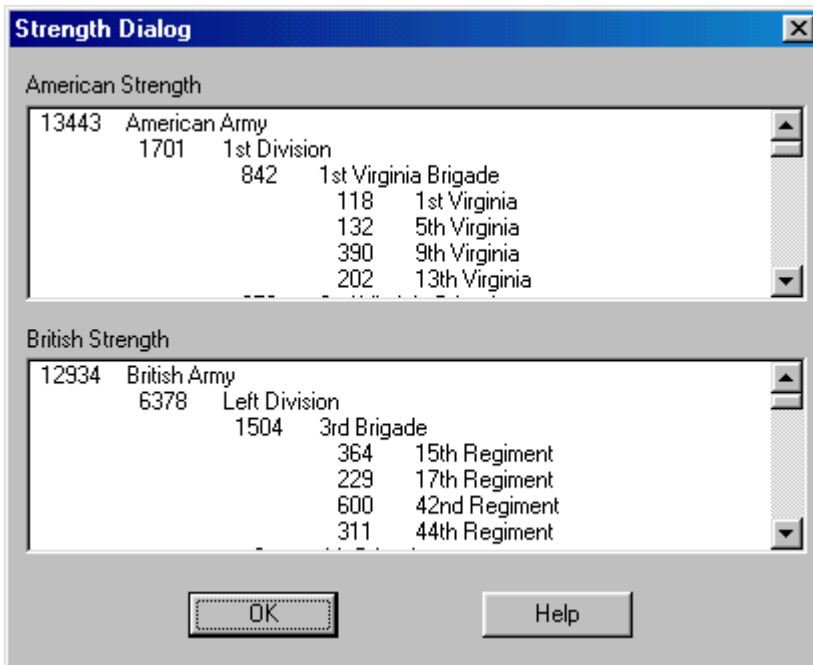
Strength Dialog

American Strength

13443 American Army
1701 1st Division
842 1st Virginia Brigade
118 1st Virginia
132 5th Virginia
390 9th Virginia
202 13th Virginia
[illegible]

British Strength

12934 British Army
6378 Left Division
1504 3rd Brigade
364 15th Regiment
229 17th Regiment
600 42nd Regiment
311 44th Regiment
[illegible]

OK

Help